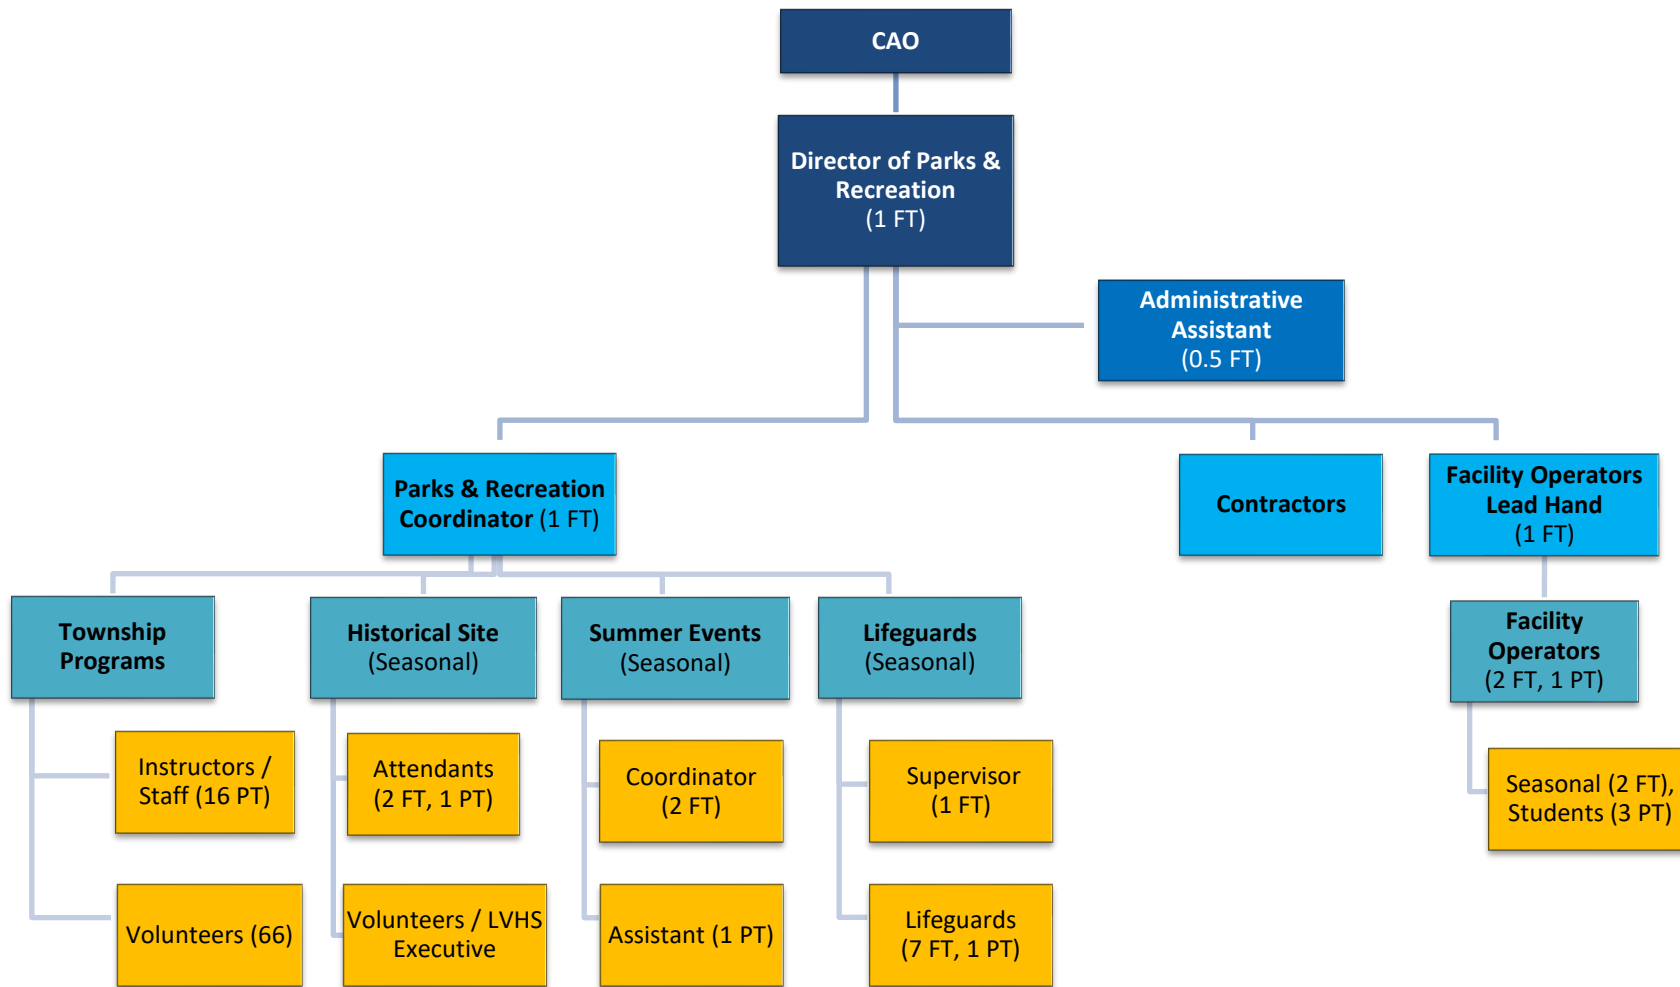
CAO

Director of Parks & Recreation (1 FT)

Administrative Assistant (0.5 FT)

Parks & Recreation Coordinator (1 FT)

Contractors

Facility Operators Lead Hand (1 FT)

Township Programs

Historical Site (Seasonal)

Summer Events (Seasonal)

Lifeguards (Seasonal)

Facility Operators (2 FT, 1 PT)

Instructors / Staff (16 PT)

Volunteers (66)

Attendants (2 FT, 1 PT)

Volunteers / LVHS Executive

Coordinator (2 FT)

Assistant (1 PT)

Supervisor (1 FT)

Lifeguards (7 FT, 1 PT)

Seasonal (2 FT), Students (3 PT)